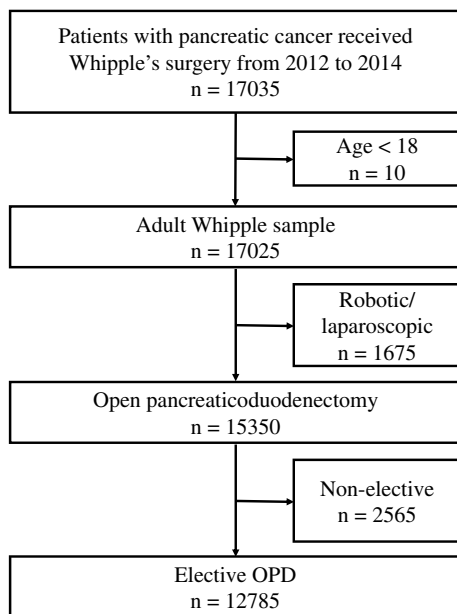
Patients with pancreatic cancer received Whipple's surgery from 2012 to 2014
n = 17035

Age < 18
n = 10

Adult Whipple sample
n = 17025

Robotic/
laparoscopic
n = 1675

Open pancreaticoduodenectomy
n = 15350

Non-elective
n = 2565

Elective OPD
n = 12785